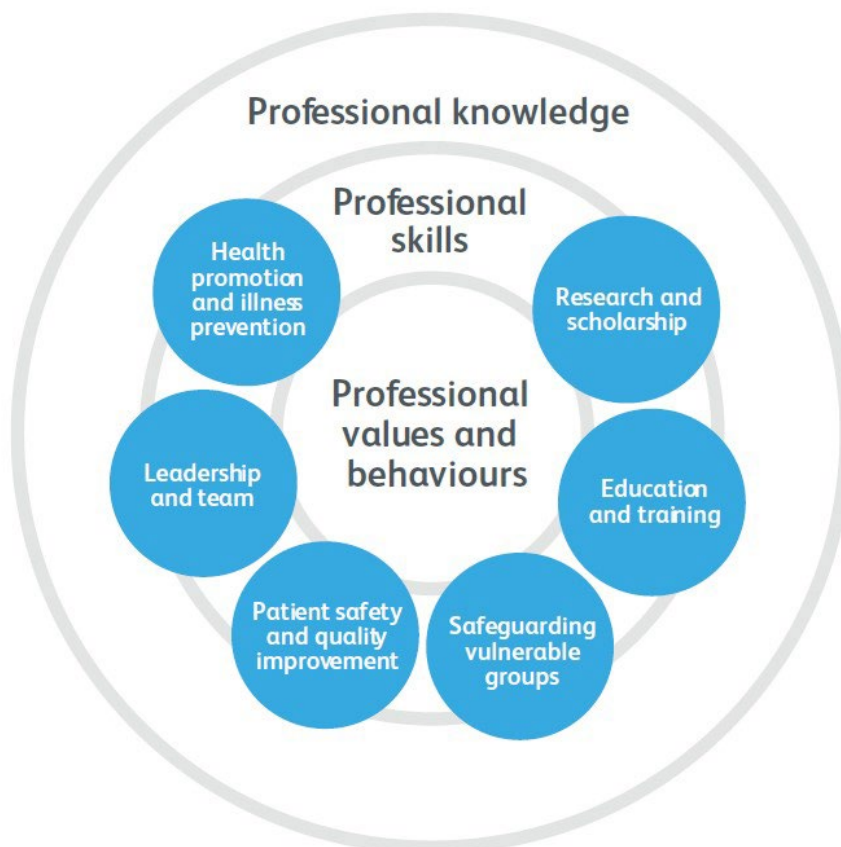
Professional knowledge

Professional skills

Health promotion and illness prevention

Research and scholarship

Professional values and behaviours

Leadership and team

Education and training

Patient safety and quality improvement

Safeguarding vulnerable groups